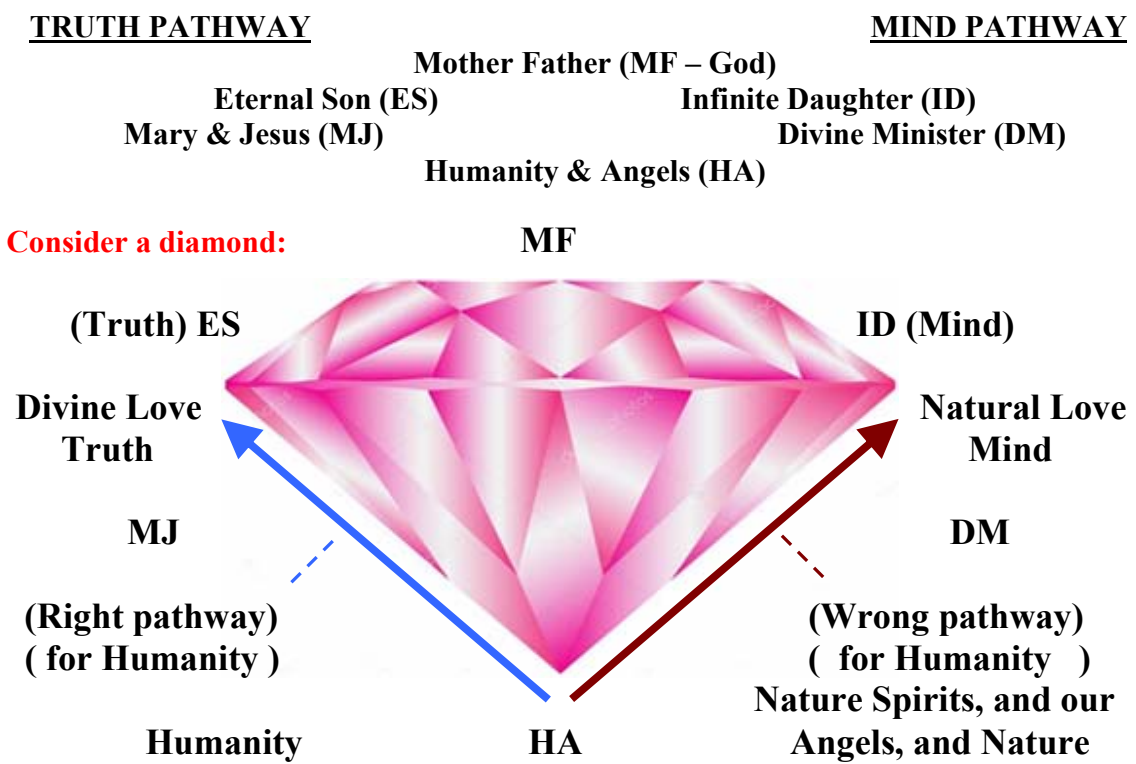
TRUTH PATHWAY

MIND PATHWAY

Mother Father (MF – God)

Eternal Son (ES)

Infinite Daughter (ID)

Mary & Jesus (MJ)

Divine Minister (DM)

Humanity & Angels (HA)

Consider a diamond:

MF

(Truth) ES

ID (Mind)

Divine Love
Truth

Natural Love
Mind

MJ

DM

(Right pathway)
( for Humanity )

(Wrong pathway)
( for Humanity )
Nature Spirits, and our Angels, and Nature

Humanity

HA